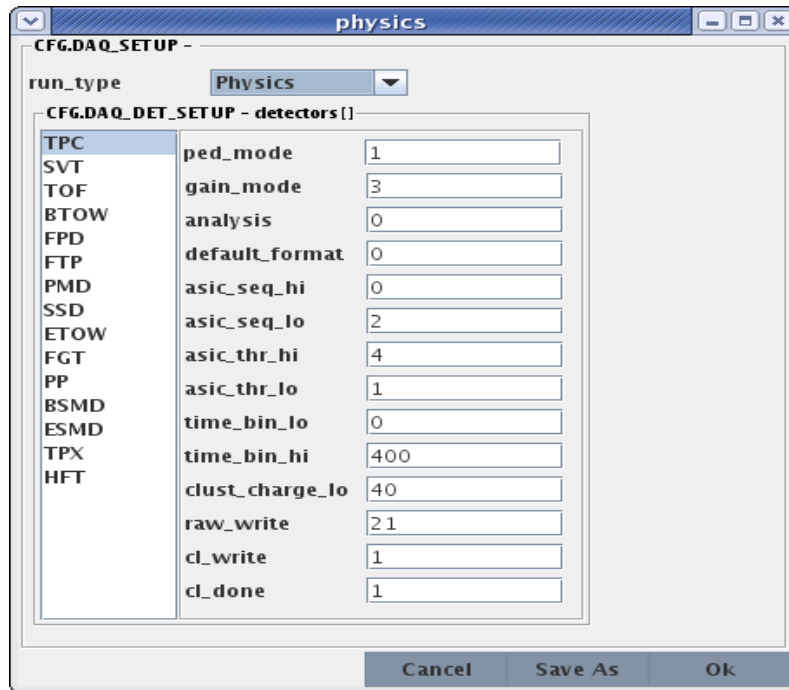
physics

CFG.DAQ_SETUP -

run_type Physics

CFG.DAQ_DET_SETUP - detectors[]

TPC
SVT
TOF
BTOW
FPD
FTP
PMD
SSD
ETOW
FGT
PP
BSMD
ESMD
TPX
HFT

| | |
|---|---|
| ped_mode | 1 |
| gain_mode | 3 |
| analysis | 0 |
| default_format | 0 |
| asic_seq_hi | 0 |
| asic_seq_lo | 2 |
| asic_thr_hi | 4 |
| asic_thr_lo | 1 |
| time_bin_lo | 0 |
| time_bin_hi | 400 |
| clust_charge_lo | 40 |
| raw_write | 21 |
| cl_write | 1 |
| cl_done | 1 |

Cancel Save As Ok